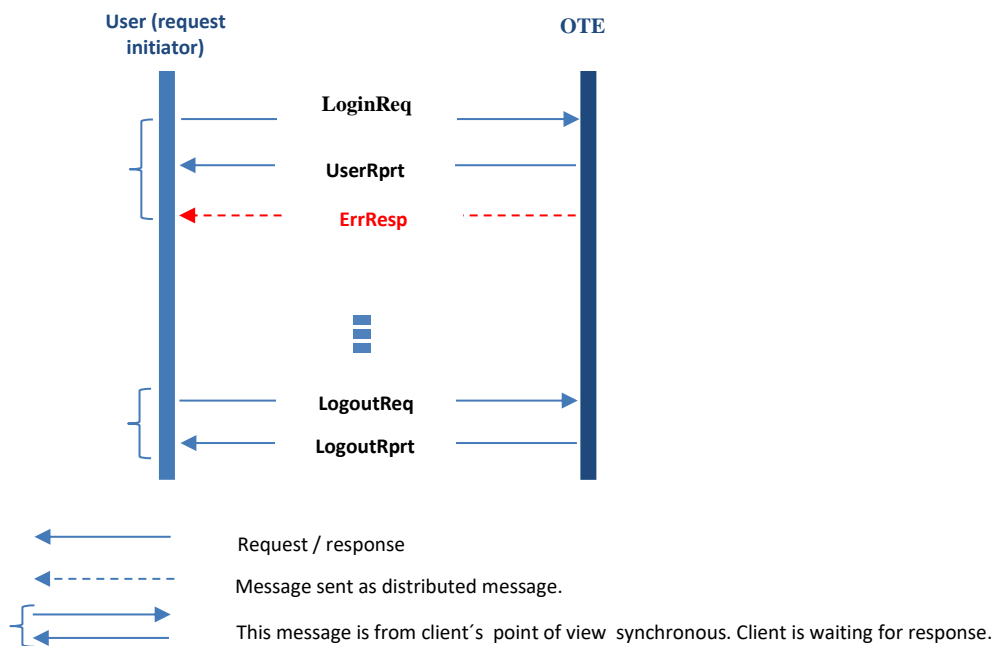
User (request initiator)

OTE

LoginReq

UserRprt

ErrResp

LogoutReq

LogoutRprt

Request / response

Message sent as distributed message.

This message is from client´s point of view synchronous. Client is waiting for response.